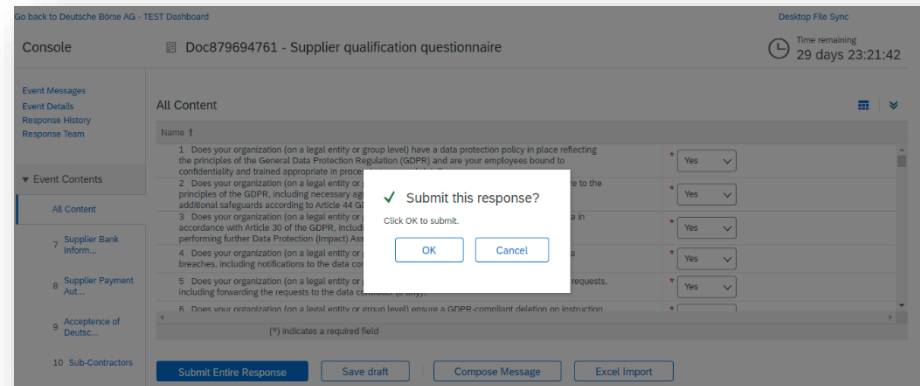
Go back to Deutsche Börse AG - TEST Dashboard

Desktop File Sync

Console

Doc879694761 - Supplier qualification questionnaire

Time remaining
29 days 23:21:42

Event Messages
Event Details
Response History
Response Team

▾ Event Contents

All Content

7 Supplier Bank Inform...

8 Supplier Payment Aut...

9 Acceptence of Deutsc...

10 Sub-Contractors

All Content

Name ↑

1 Does your organization (on a legal entity or group level) have a data protection policy in place reflecting the principles of the General Data Protection Regulation (GDPR) and are your employees bound to confidentiality and trained appropriate in proce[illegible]

* Yes

2 Does your organization (on a legal entity or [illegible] re to the principles of the GDPR, including necessary ag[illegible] additional safeguards according to Article 44 G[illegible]

* Yes

3 Does your organization (on a legal entity or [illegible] a in accordance with Article 30 of the GDPR, includi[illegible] performing further Data Protection (Impact) Ass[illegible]

* Yes

4 Does your organization (on a legal entity or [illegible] a breaches, including notifications to the data co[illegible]

* Yes

5 Does your organization (on a legal entity or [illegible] requests, including forwarding the requests to the data co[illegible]

* Yes

6 Does your organization (on a legal entity or group level) ensure a GDPR-compliant deletion on instruction

*

(*) indicates a required field

✓ Submit this response?

Click OK to submit.

OK

Cancel

Submit Entire Response

Save draft

Compose Message

Excel Import